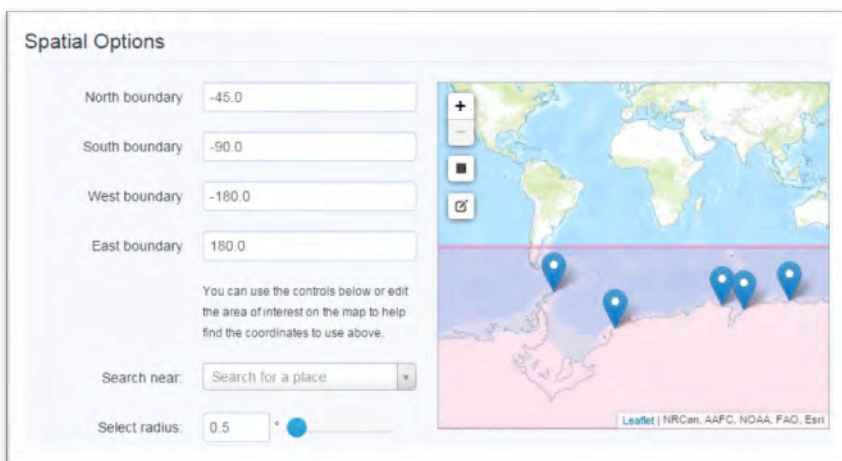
Spatial Options

North boundary -45.0

South boundary -90.0

West boundary -180.0

East boundary 180.0

You can use the controls below or edit the area of interest on the map to help find the coordinates to use above.

Search near: Search for a place

Select radius: 0.5 °

+
−

Leaflet | NRCan, AAFC, NOAA, FAO, Esri